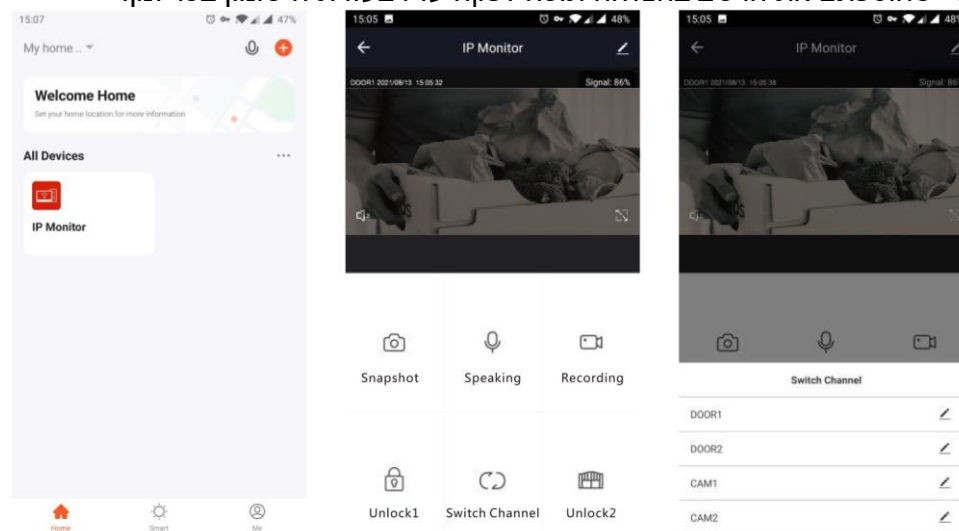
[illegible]

15:07
47%
My home ..
Welcome Home
Set your home location for more information
All Devices
...
IP Monitor
Home
Smart
Me

15:05
48%
IP Monitor
DOOR1 2021/08/13 15:05:32
Signal: 86%
Snapshot
Speaking
Recording
Unlock1
Switch Channel
Unlock2

15:05
48
IP Monitor
DOOR1 2021/08/13 15:05:38
Signal: 86
Switch Channel
DOOR1
DOOR2
CAM1
CAM2